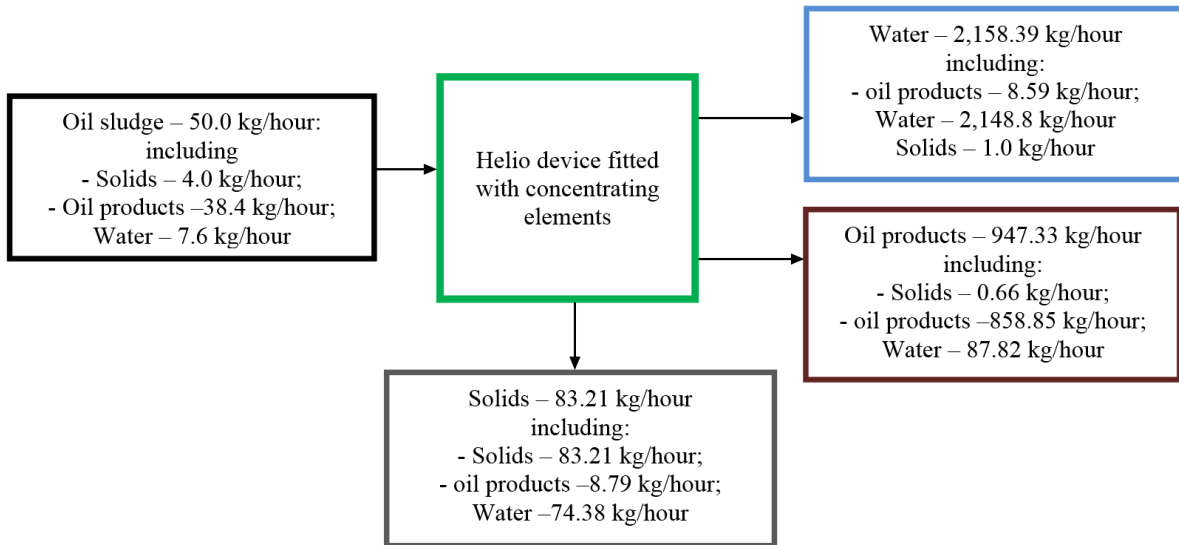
Oil sludge – 50.0 kg/hour: including
- Solids – 4.0 kg/hour;
- Oil products –38.4 kg/hour;
Water – 7.6 kg/hour

Helio device fitted with concentrating elements

Water – 2,158.39 kg/hour including:
- oil products – 8.59 kg/hour;
Water – 2,148.8 kg/hour
Solids – 1.0 kg/hour

Oil products – 947.33 kg/hour including:
- Solids – 0.66 kg/hour;
- oil products –858.85 kg/hour;
Water – 87.82 kg/hour

Solids – 83.21 kg/hour including:
- Solids – 83.21 kg/hour;
- oil products –8.79 kg/hour;
Water –74.38 kg/hour